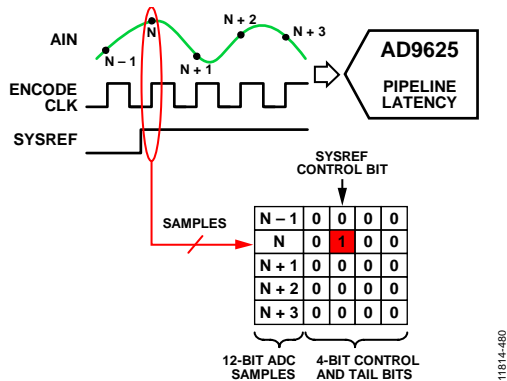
AIN

N

N + 2

N + 3

N – 1

N + 1

AD9625

PIPELINE LATENCY

ENCODE CLK

SYSREF

SYSREF CONTROL BIT

SAMPLES

| N – 1 | 0 | 0 | 0 | 0 |
|---|---|---|---|---|
| N | 0 | 1 | 0 | 0 |
| N + 1 | 0 | 0 | 0 | 0 |
| N + 2 | 0 | 0 | 0 | 0 |
| N + 3 | 0 | 0 | 0 | 0 |

12-BIT ADC SAMPLES

4-BIT CONTROL AND TAIL BITS

11814-480